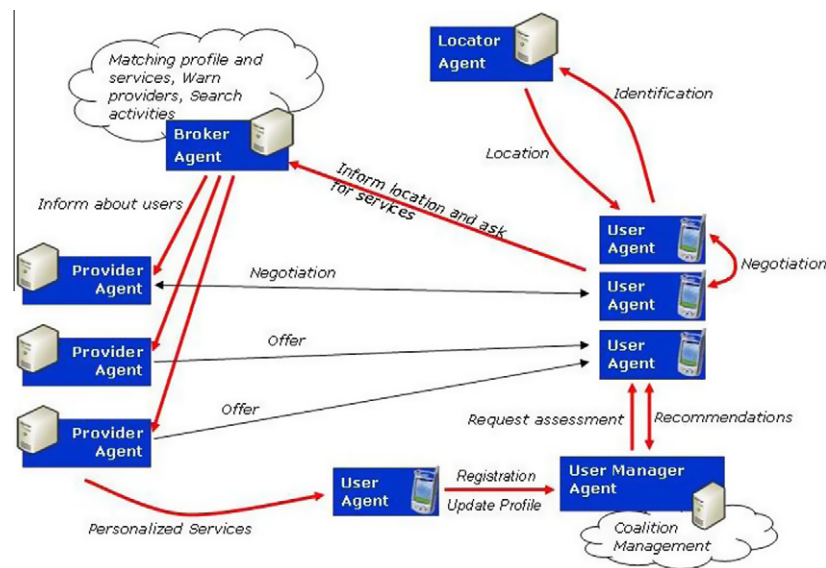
Matching profile and services, Warn providers, Search activities

Broker Agent

Locator Agent

Identification

Location

Inform location and ask for services

Inform about users

Provider Agent

Negotiation

User Agent

User Agent

Negotiation

Provider Agent

Offer

User Agent

Provider Agent

Offer

Request assessment

Recommendations

User Agent

Registration

Update Profile

User Manager Agent

Personalized Services

Coalition Management